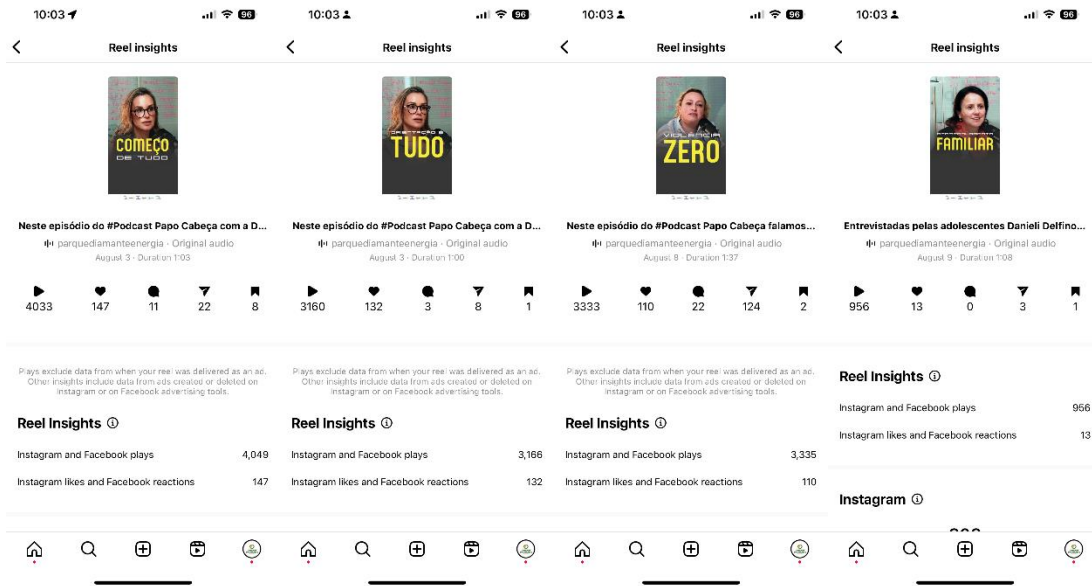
10:03

96

Reel insights

COMEÇO DE TUDO

Neste episódio do #Podcast Papo Cabeça com a D...

parquediamanteenergia · Original audio

August 3 · Duration 1:03

4033 147 11 22 8

Plays exclude data from when your reel was delivered as an ad. Other insights include data from ads created or deleted on Instagram or on Facebook advertising tools.

Reel Insights

Instagram and Facebook plays 4,049

Instagram likes and Facebook reactions 147

10:03

96

Reel insights

TUDO

Neste episódio do #Podcast Papo Cabeça com a D...

parquediamanteenergia · Original audio

August 3 · Duration 1:00

3160 132 3 8 1

Plays exclude data from when your reel was delivered as an ad. Other insights include data from ads created or deleted on Instagram or on Facebook advertising tools.

Reel Insights

Instagram and Facebook plays 3,166

Instagram likes and Facebook reactions 132

10:03

96

Reel insights

VIOLÊNCIA ZERO

Neste episódio do #Podcast Papo Cabeça falamos...

parquediamanteenergia · Original audio

August 8 · Duration 1:37

3333 110 22 124 2

Plays exclude data from when your reel was delivered as an ad. Other insights include data from ads created or deleted on Instagram or on Facebook advertising tools.

Reel Insights

Instagram and Facebook plays 3,335

Instagram likes and Facebook reactions 110

10:03

96

Reel insights

FAMILIAR

Entrevistadas pelas adolescentes Danieli Delfino...

parquediamanteenergia · Original audio

August 9 · Duration 1:08

956 13 0 3 1

Reel Insights

Instagram and Facebook plays 956

Instagram likes and Facebook reactions 13

Instagram